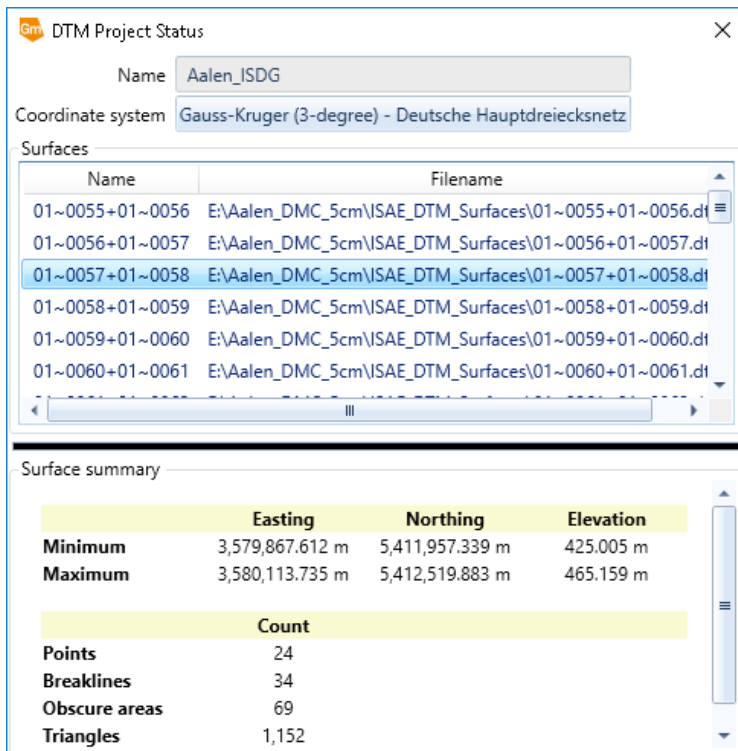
Gm DTM Project Status

Name Aalen_ISDG

Coordinate system Gauss-Kruger (3-degree) - Deutsche Hauptdreiecksnetz

Surfaces

| Name | Filename |
|---|---|
| 01~0055+01~0056 | E:\Aalen_DMC_5cm\ISAE_DTM_Surfaces\01~0055+01~0056.dt |
| 01~0056+01~0057 | E:\Aalen_DMC_5cm\ISAE_DTM_Surfaces\01~0056+01~0057.dt |
| 01~0057+01~0058 | E:\Aalen_DMC_5cm\ISAE_DTM_Surfaces\01~0057+01~0058.dt |
| 01~0058+01~0059 | E:\Aalen_DMC_5cm\ISAE_DTM_Surfaces\01~0058+01~0059.dt |
| 01~0059+01~0060 | E:\Aalen_DMC_5cm\ISAE_DTM_Surfaces\01~0059+01~0060.dt |
| 01~0060+01~0061 | E:\Aalen_DMC_5cm\ISAE_DTM_Surfaces\01~0060+01~0061.dt |

Surface summary

| | Easting | Northing | Elevation |
|---|---|---|---|
| Minimum | 3,579,867.612 m | 5,411,957.339 m | 425.005 m |
| Maximum | 3,580,113.735 m | 5,412,519.883 m | 465.159 m |

| | Count |
|---|---|
| Points | 24 |
| Breaklines | 34 |
| Obscure areas | 69 |
| Triangles | 1,152 |